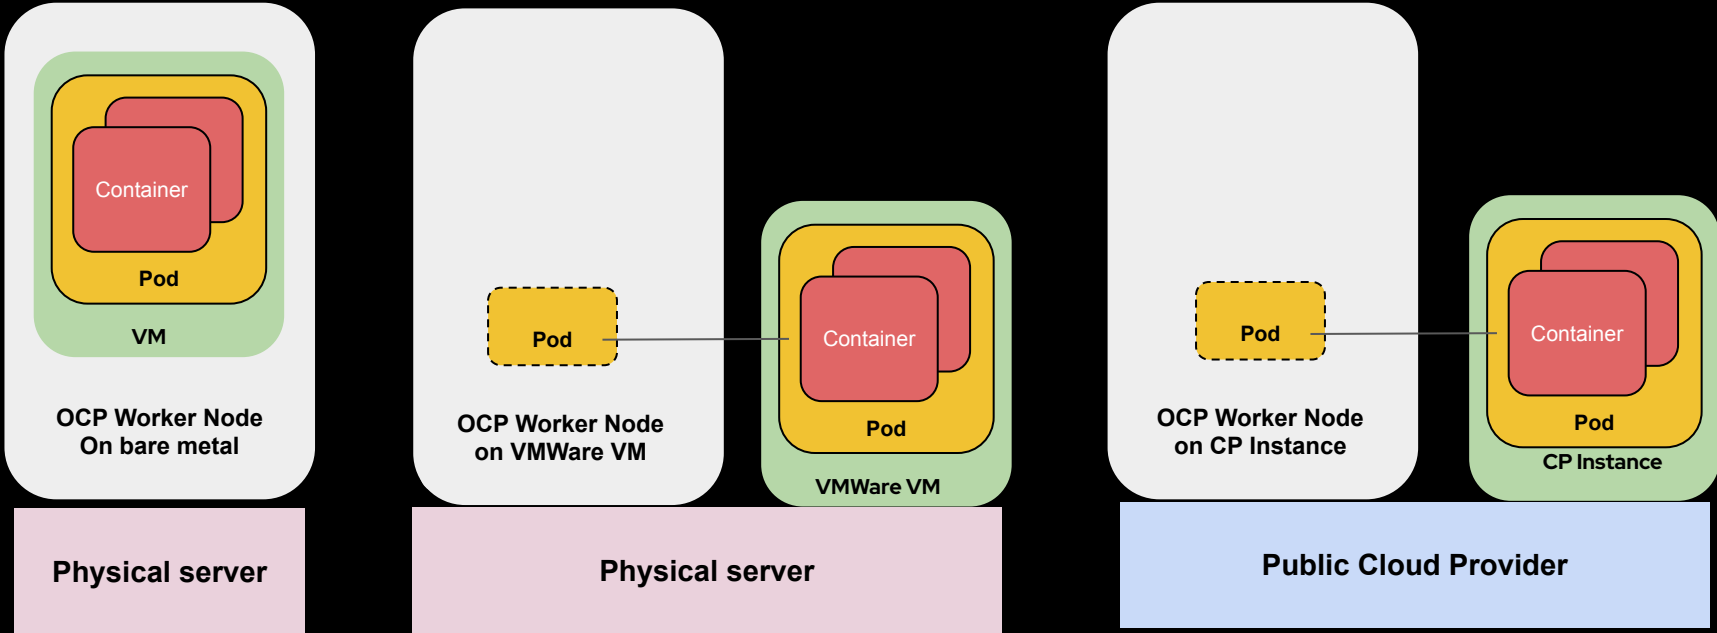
Container

Pod

VM

OCP Worker Node
On bare metal

Physical server

Pod

OCP Worker Node
on VMWare VM

Container

Pod

VMWare VM

Physical server

Pod

OCP Worker Node
on CP Instance

Container

Pod

CP Instance

Public Cloud Provider